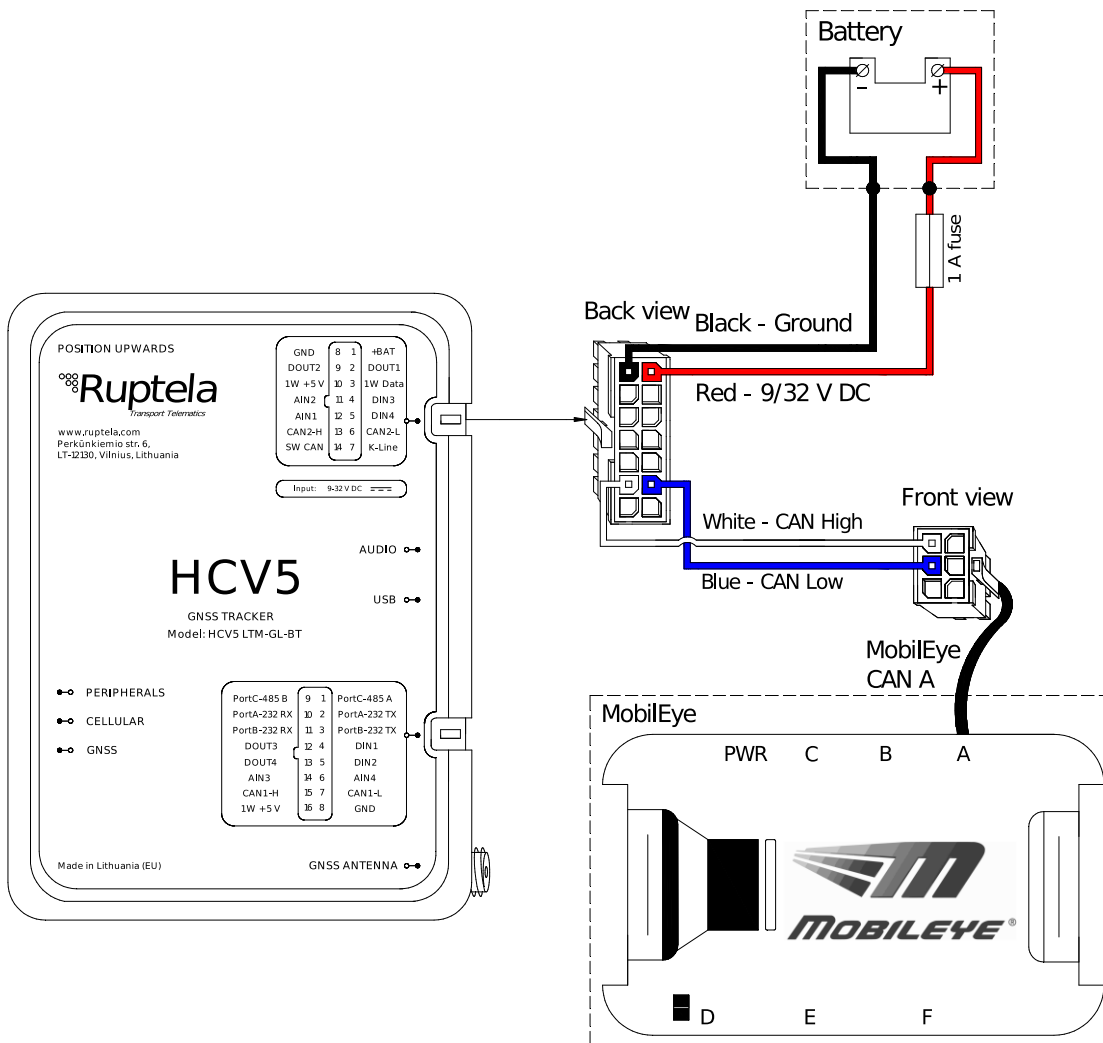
Battery

-
+

1 A fuse

Back view
Black - Ground

Red - 9/32 V DC

Front view

White - CAN High

Blue - CAN Low

MobilEye
CAN A

POSITION UPWARDS

Ruptela
Transport Telematics

www.ruptela.com
Perkūnkiemio str. 6,
LT-12130, Vilnius, Lithuania

| GND | 8 | 1 | +BAT |
|---|---|---|---|
| DOUT2 | 9 | 2 | DOUT1 |
| 1W +5 V | 10 | 3 | 1W Data |
| AIN2 | 11 | 4 | DIN3 |
| AIN1 | 12 | 5 | DIN4 |
| CAN2-H | 13 | 6 | CAN2-L |
| SW CAN | 14 | 7 | K-Line |

Input: 9-32 V DC

AUDIO

USB

HCV5

GNSS TRACKER
Model: HCV5 LTM-GL-BT

PERIPHERALS

CELLULAR

GNSS

| PortC-485 B | 9 | 1 | PortC-485 A |
|---|---|---|---|
| PortA-232 RX | 10 | 2 | PortA-232 TX |
| PortB-232 RX | 11 | 3 | PortB-232 TX |
| DOUT3 | 12 | 4 | DIN1 |
| DOUT4 | 13 | 5 | DIN2 |
| AIN3 | 14 | 6 | AIN4 |
| CAN1-H | 15 | 7 | CAN1-L |
| 1W +5 V | 16 | 8 | GND |

Made in Lithuania (EU)

GNSS ANTENNA

MobilEye

PWR C B A

MOBILEYE®

D E F